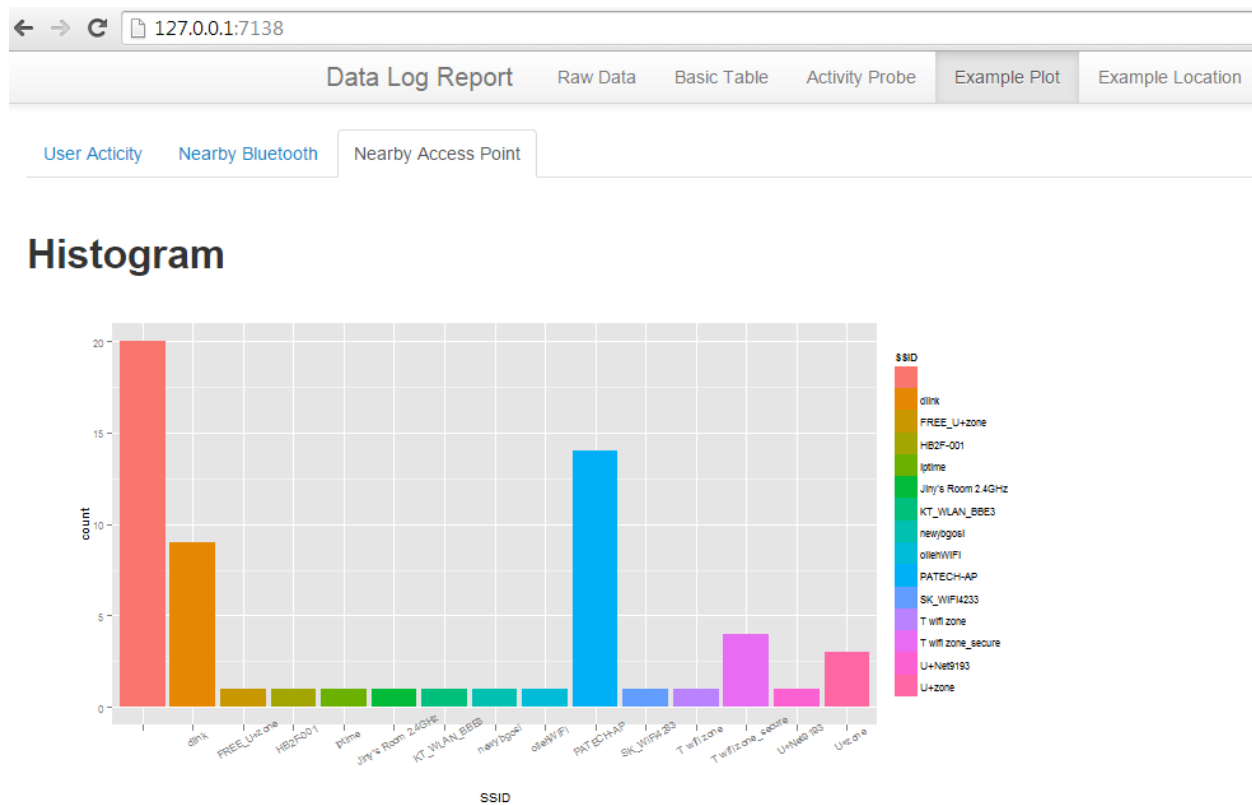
127.0.0.1:7138

Data Log Report Raw Data Basic Table Activity Probe Example Plot Example Location

User Acticity Nearby Bluetooth Nearby Access Point

Histogram

20
15
10
5
0

count

dlink FREE_U+zone HB2F001 iptime Jiny's Room 2.4GHz KT_WLAN_BBE3 newjbgosl ollehWiFi PATECH-AP SK_WiFi4233 T wifi zone T wifi zone_secure U+Net9193 U+zone

SSID

SSID
dlink
FREE_U+zone
HB2F-001
iptime
Jiny's Room 2.4GHz
KT_WLAN_BBE3
newjbgosl
ollehWiFi
PATECH-AP
SK_WiFi4233
T wifi zone
T wifi zone_secure
U+Net9193
U+zone